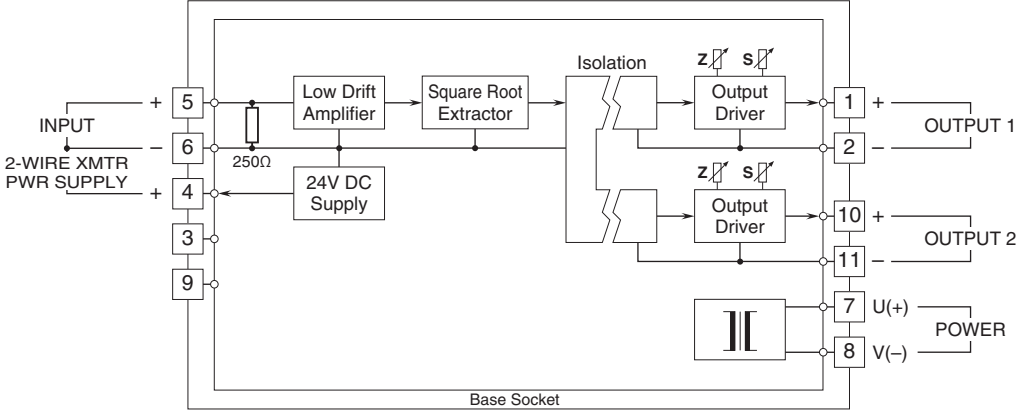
INPUT
+
–
2-WIRE XMTR
PWR SUPPLY
+
5
6
4
3
9
250Ω
Low Drift Amplifier
24V DC Supply
Square Root Extractor
Isolation
Z
S
Output Driver
Z
S
Output Driver
1
2
10
11
7
8
+
–
OUTPUT 1
+
–
OUTPUT 2
U(+)
V(–)
POWER
Base Socket